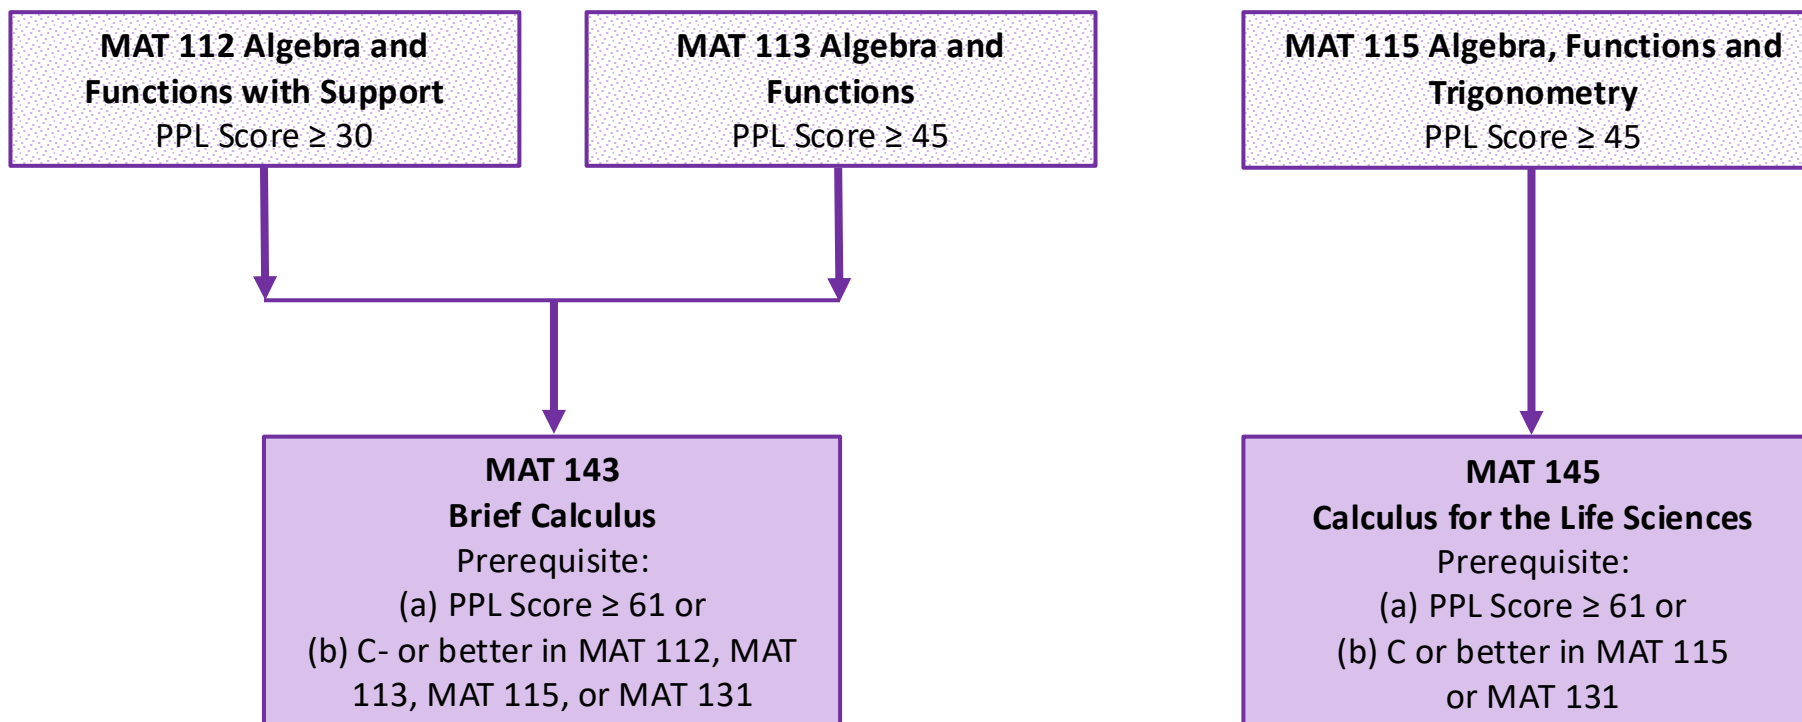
MAT 112 Algebra and Functions with Support
PPL Score ≥ 30

MAT 113 Algebra and Functions
PPL Score ≥ 45

MAT 115 Algebra, Functions and Trigonometry
PPL Score ≥ 45

MAT 143
Brief Calculus
Prerequisite:
(a) PPL Score ≥ 61 or
(b) C- or better in MAT 112, MAT 113, MAT 115, or MAT 131

MAT 145
Calculus for the Life Sciences
Prerequisite:
(a) PPL Score ≥ 61 or
(b) C or better in MAT 115 or MAT 131